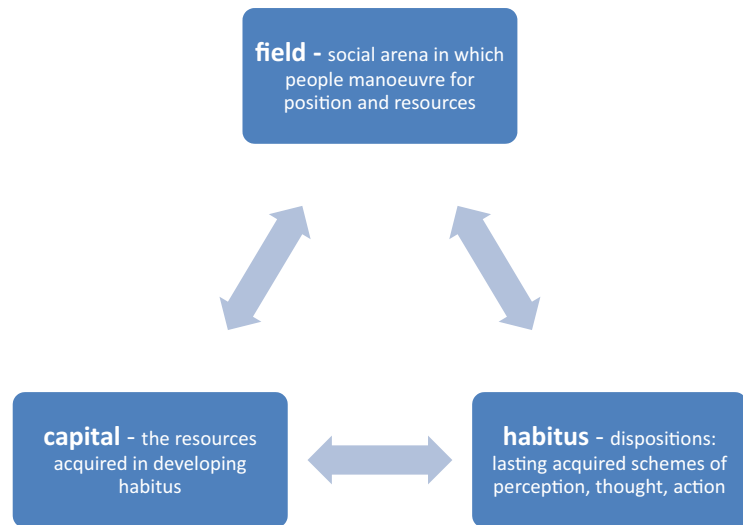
**field** - social arena in which people manoeuvre for position and resources

**capital** - the resources acquired in developing habitus

**habitus** - dispositions: lasting acquired schemes of perception, thought, action